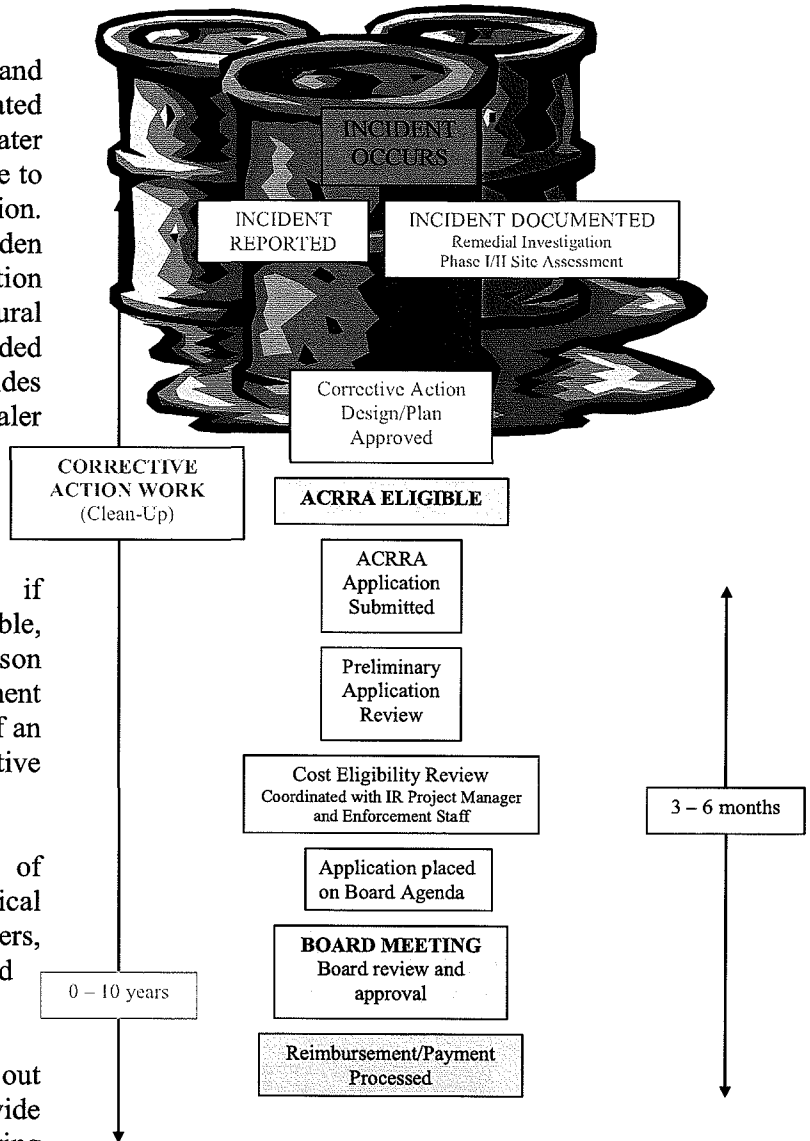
and
ated
ater
e to
ion.
den
tion
ural
ded
des
aler

INCIDENT OCCURS

INCIDENT REPORTED

INCIDENT DOCUMENTED
Remedial Investigation
Phase I/II Site Assessment

Corrective Action Design/Plan Approved

CORRECTIVE ACTION WORK (Clean-Up)

ACRRA ELIGIBLE

if
ble,
son
ment
f an
tive

ACRRA Application Submitted

Preliminary Application Review

Cost Eligibility Review
Coordinated with IR Project Manager and Enforcement Staff

3 – 6 months

of
ical
ers,
d

Application placed on Board Agenda

BOARD MEETING
Board review and approval

0 – 10 years

Reimbursement/Payment Processed

out
vide
ing